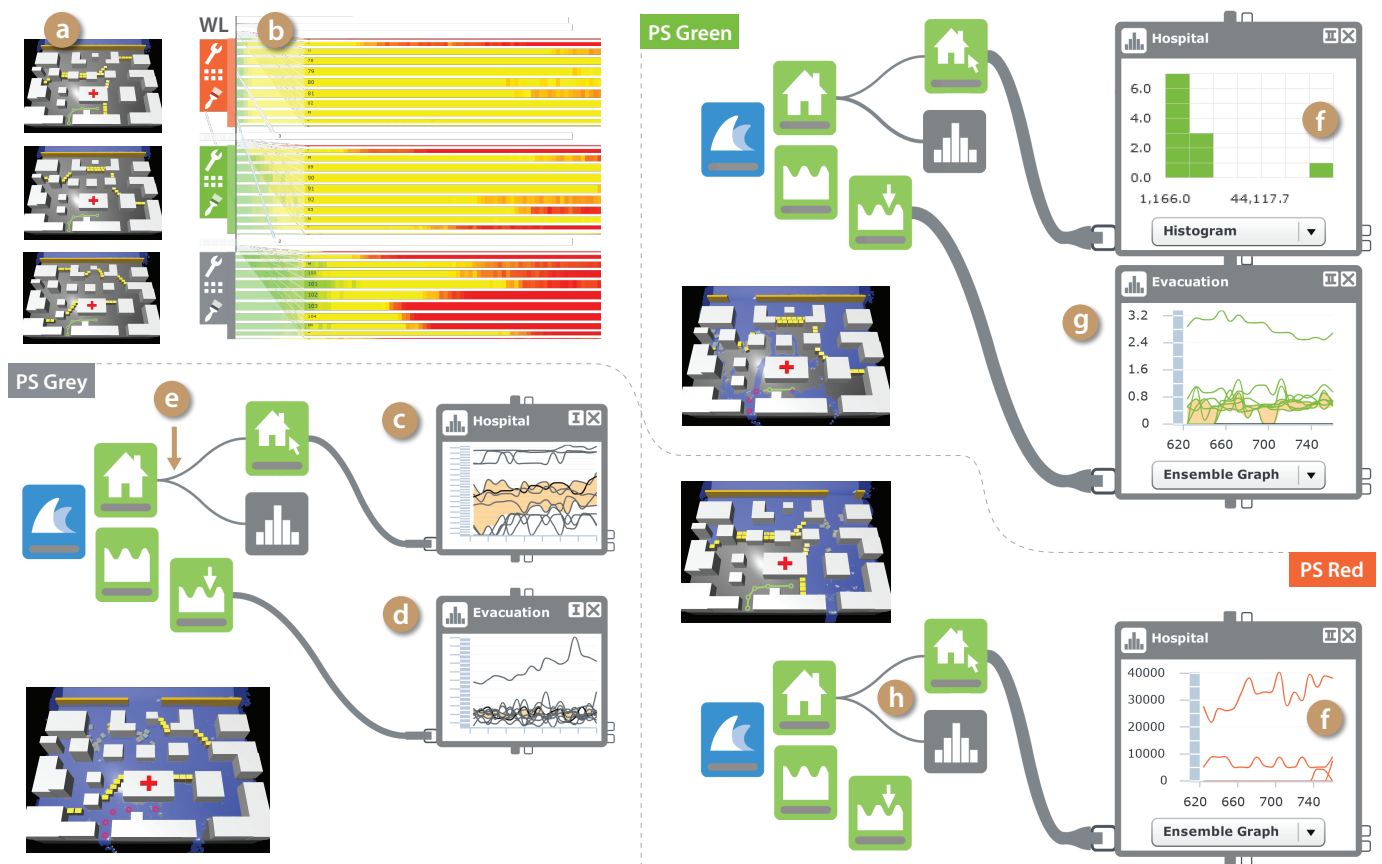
a

WL

b

PS Green

Hospital

6.0
4.0
2.0
0.0

1,166.0
44,117.7

f

Histogram

Evacuation

g

3.2
2.4
1.6
0.8
0

620
660
700
740

Ensemble Graph

PS Grey

e

c

Hospital

d

Evacuation

PS Red

Hospital

40000
30000
20000
10000
0

620
660
700
740

h

f

Ensemble Graph